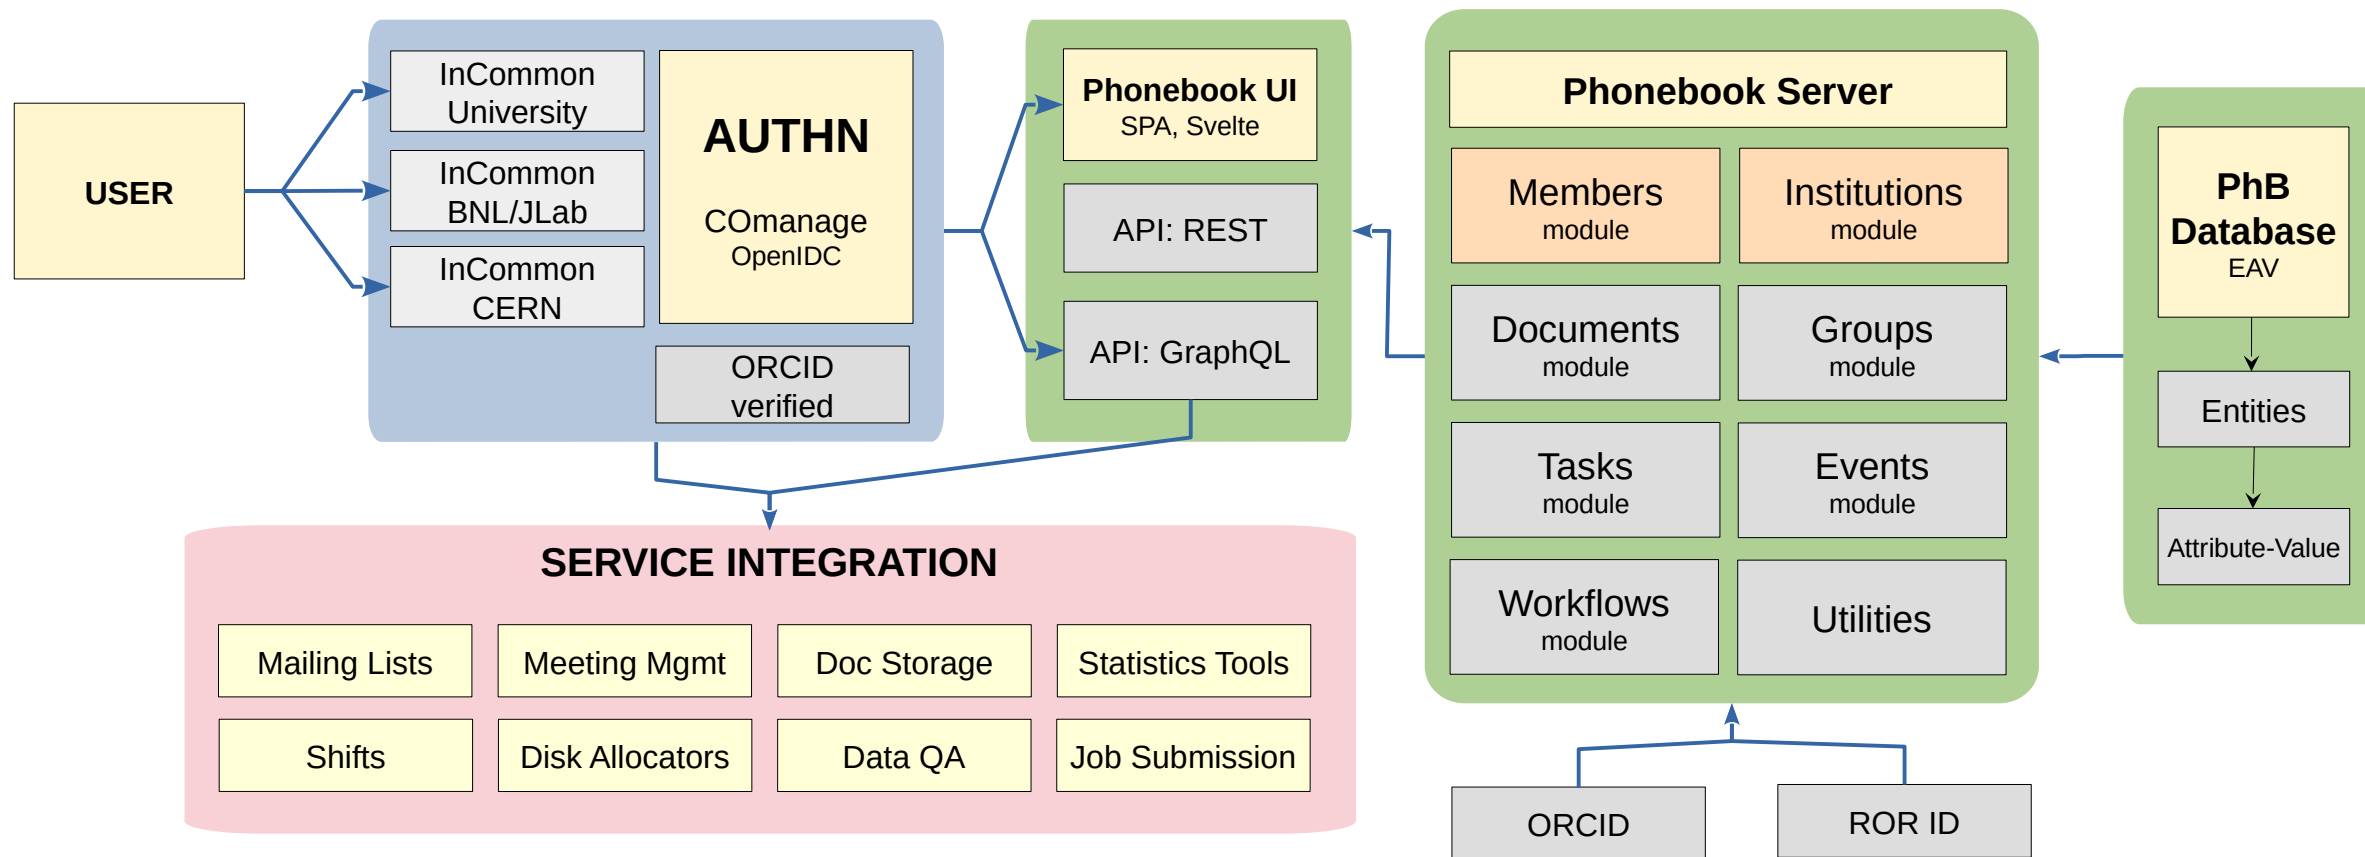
USER

InCommon University

InCommon BNL/JLab

InCommon CERN

AUTHN

COmanage OpenIDC

ORCID verified

Phonebook UI SPA, Svelte

API: REST

API: GraphQL

Phonebook Server

Members module

Institutions module

Documents module

Groups module

Tasks module

Events module

Workflows module

Utilities

PhB Database EAV

Entities

Attribute-Value

SERVICE INTEGRATION

Mailing Lists

Meeting Mgmt

Doc Storage

Statistics Tools

Shifts

Disk Allocators

Data QA

Job Submission

ORCID

ROR ID